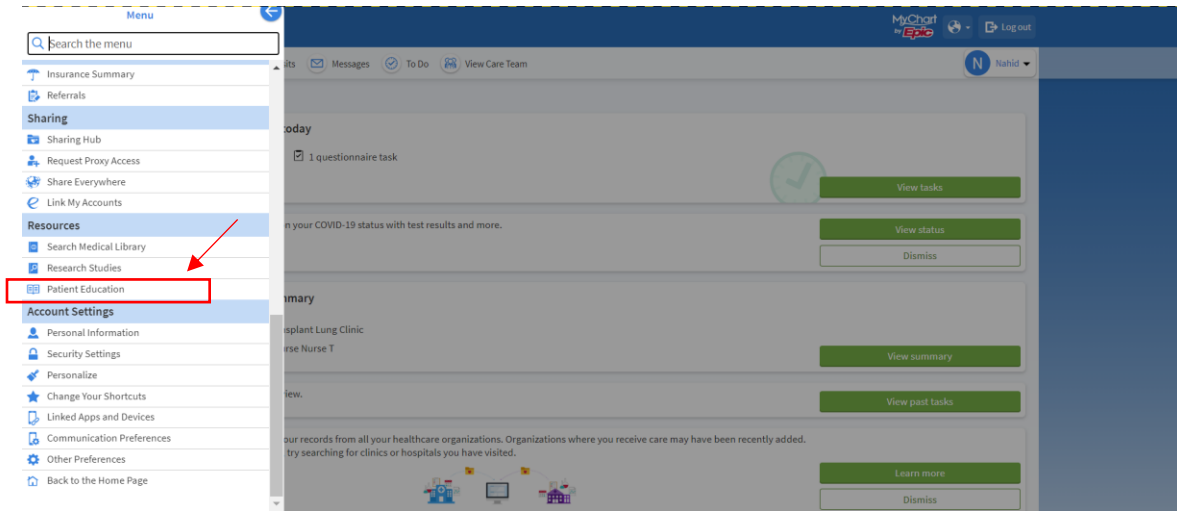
Menu

Search the menu

Insurance Summary
Referrals

Sharing
Sharing Hub
Request Proxy Access
Share Everywhere
Link My Accounts

Resources
Search Medical Library
Research Studies
Patient Education

Account Settings
Personal Information
Security Settings
Personalize
Change Your Shortcuts
Linked Apps and Devices
Communication Preferences
Other Preferences
Back to the Home Page

MyChart by Epic
Log out

sits Messages To Do View Care Team
N Nahid

today
1 questionnaire task
View tasks

n your COVID-19 status with test results and more.
View status
Dismiss

mary
splant Lung Clinic
rse Nurse T
View summary

iew.
View past tasks

our records from all your healthcare organizations. Organizations where you receive care may have been recently added. try searching for clinics or hospitals you have visited.
Learn more
Dismiss